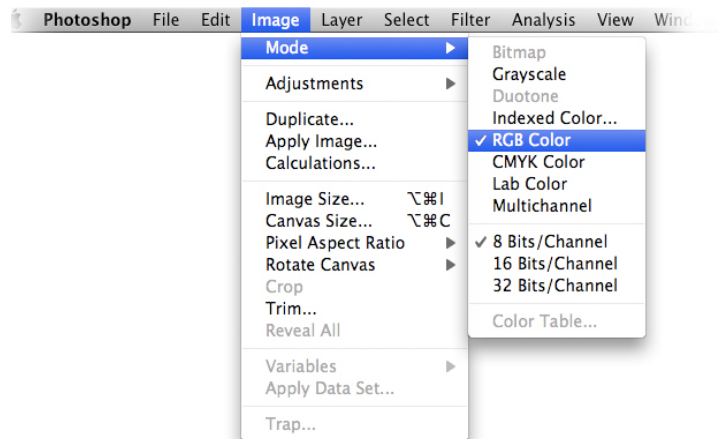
Photoshop File Edit Image Layer Select Filter Analysis View Wind

Mode
Adjustments
Duplicate...
Apply Image...
Calculations...
Image Size... ⌥⌘I
Canvas Size... ⌥⌘C
Pixel Aspect Ratio
Rotate Canvas
Crop
Trim...
Reveal All
Variables
Apply Data Set...
Trap...

Bitmap
Grayscale
Duotone
Indexed Color...
✓ RGB Color
CMYK Color
Lab Color
Multichannel
✓ 8 Bits/Channel
16 Bits/Channel
32 Bits/Channel
Color Table...